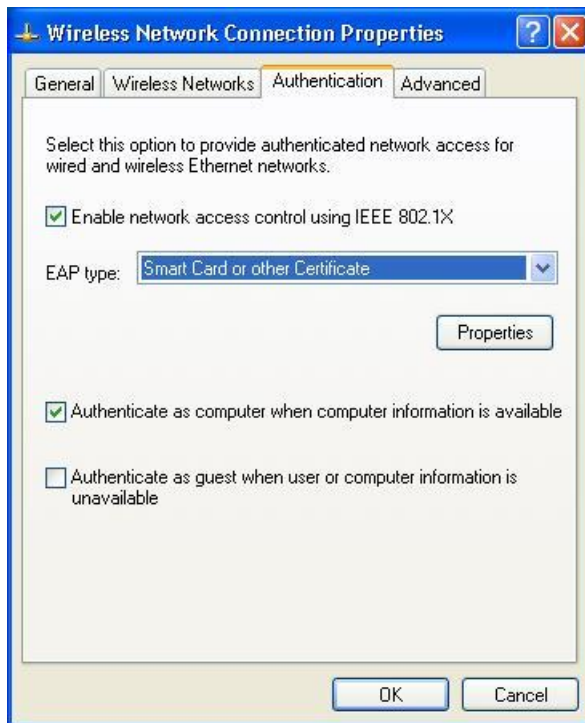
Wireless Network Connection Properties

General | Wireless Networks | Authentication | Advanced

Select this option to provide authenticated network access for wired and wireless Ethernet networks.

Enable network access control using IEEE 802.1X

EAP type: Smart Card or other Certificate

Properties

Authenticate as computer when computer information is available

Authenticate as guest when user or computer information is unavailable

OK
Cancel